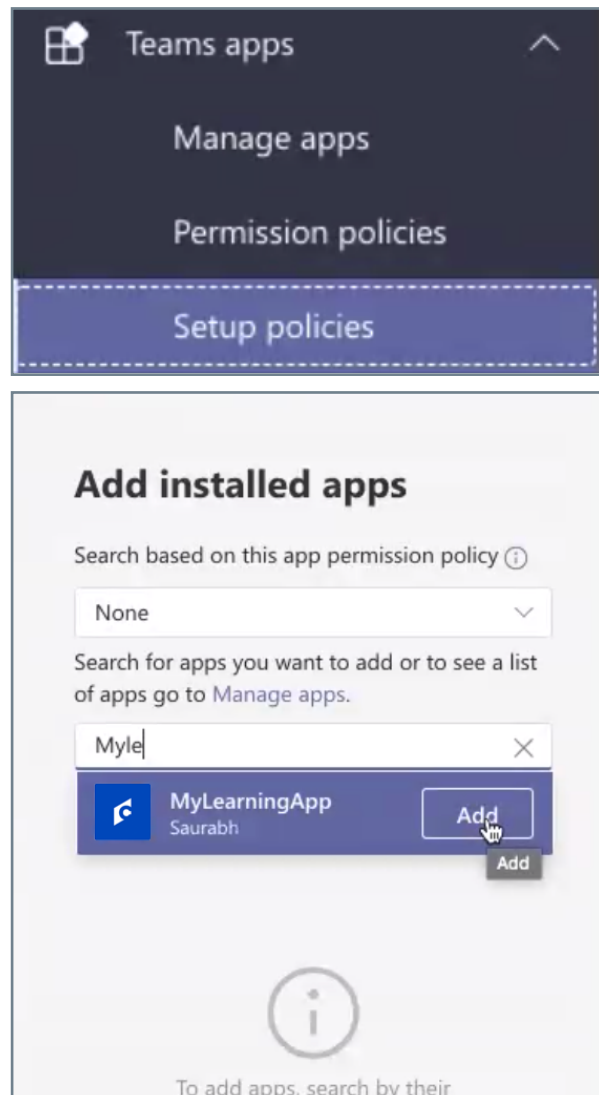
Teams apps

Manage apps

Permission policies

Setup policies

Add installed apps

Search based on this app permission policy

None

Search for apps you want to add or to see a list of apps go to Manage apps.

Myle

MyLearningApp
Saurabh

Add

Add

To add apps, search by their